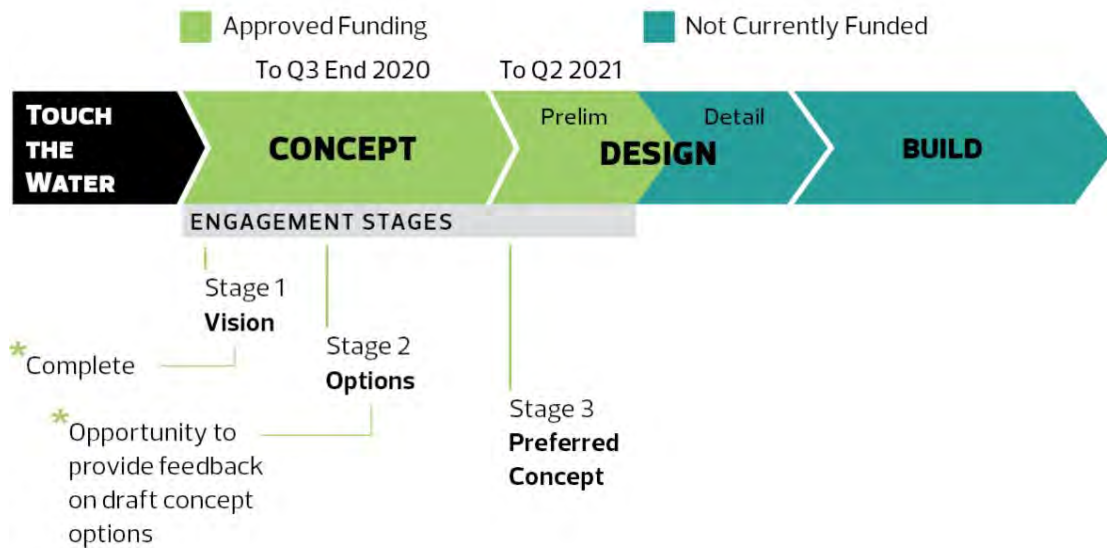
Approved Funding

Not Currently Funded

To Q3 End 2020

To Q2 2021

TOUCH THE WATER

CONCEPT

Prelim

Detail

DESIGN

BUILD

ENGAGEMENT STAGES

Stage 1
Vision

*Complete

Stage 2
Options

*Opportunity to provide feedback on draft concept options

Stage 3
Preferred Concept